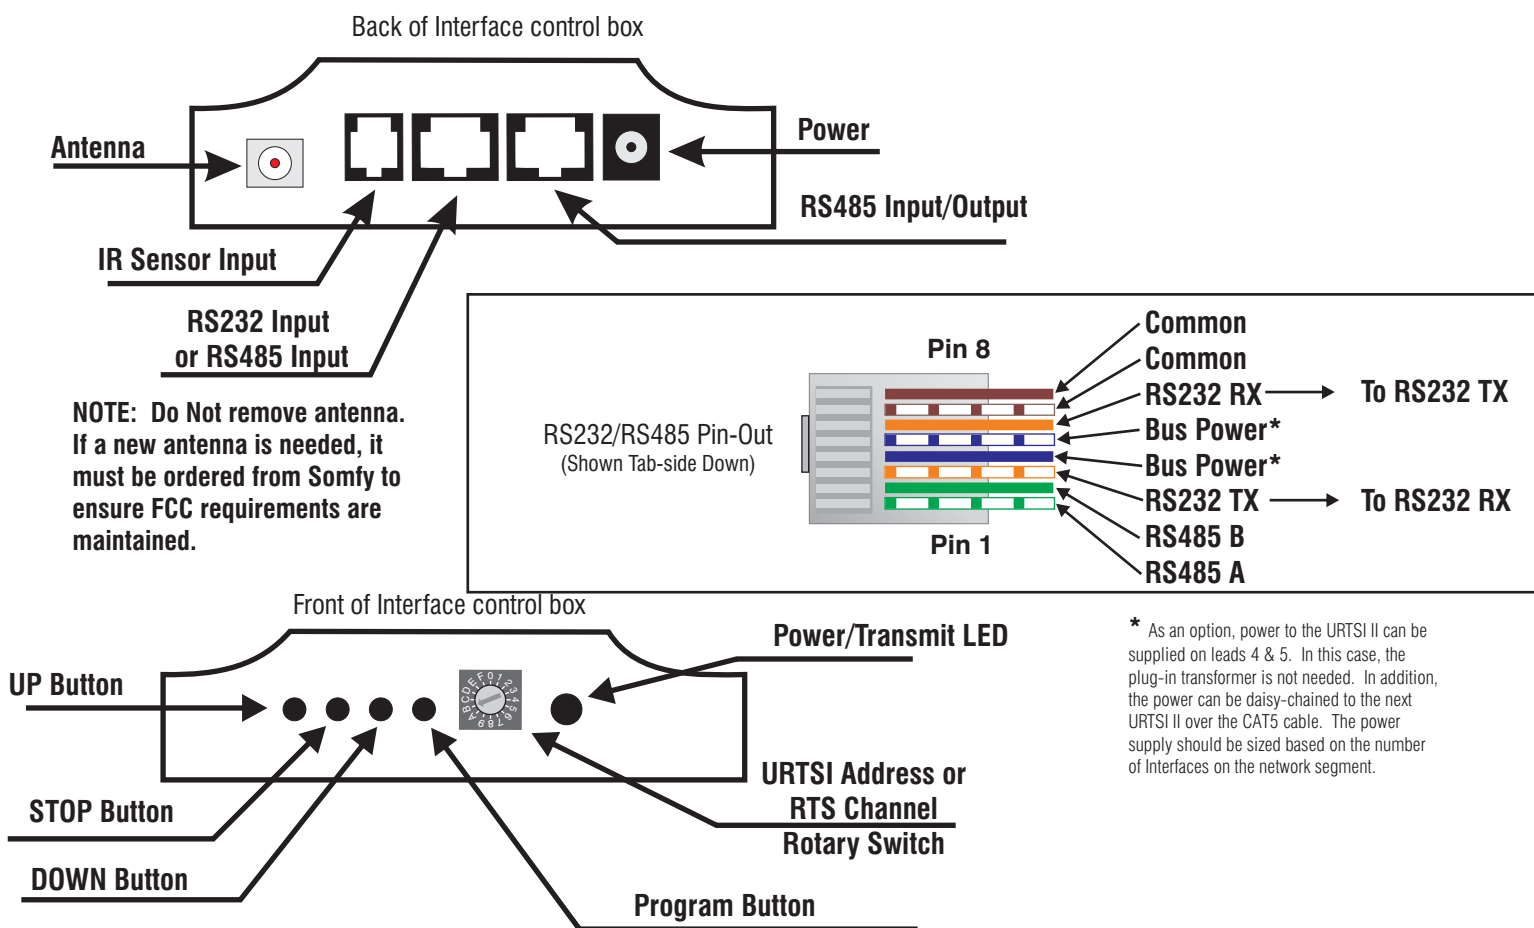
Back of Interface control box

Antenna

Power

RS485 Input/Output

IR Sensor Input

RS232 Input or RS485 Input

NOTE: Do Not remove antenna. If a new antenna is needed, it must be ordered from Somfy to ensure FCC requirements are maintained.

RS232/RS485 Pin-Out
(Shown Tab-side Down)

Pin 8

Pin 1

Common
Common
RS232 RX → To RS232 TX
Bus Power*
Bus Power*
RS232 TX → To RS232 RX
RS485 B
RS485 A

Front of Interface control box

0 1 2 3 4 5 6 7 8 9 A B C D E F

UP Button

Power/Transmit LED

STOP Button

DOWN Button

URTSI Address or RTS Channel Rotary Switch

Program Button

* As an option, power to the URTSI II can be supplied on leads 4 & 5. In this case, the plug-in transformer is not needed. In addition, the power can be daisy-chained to the next URTSI II over the CAT5 cable. The power supply should be sized based on the number of Interfaces on the network segment.